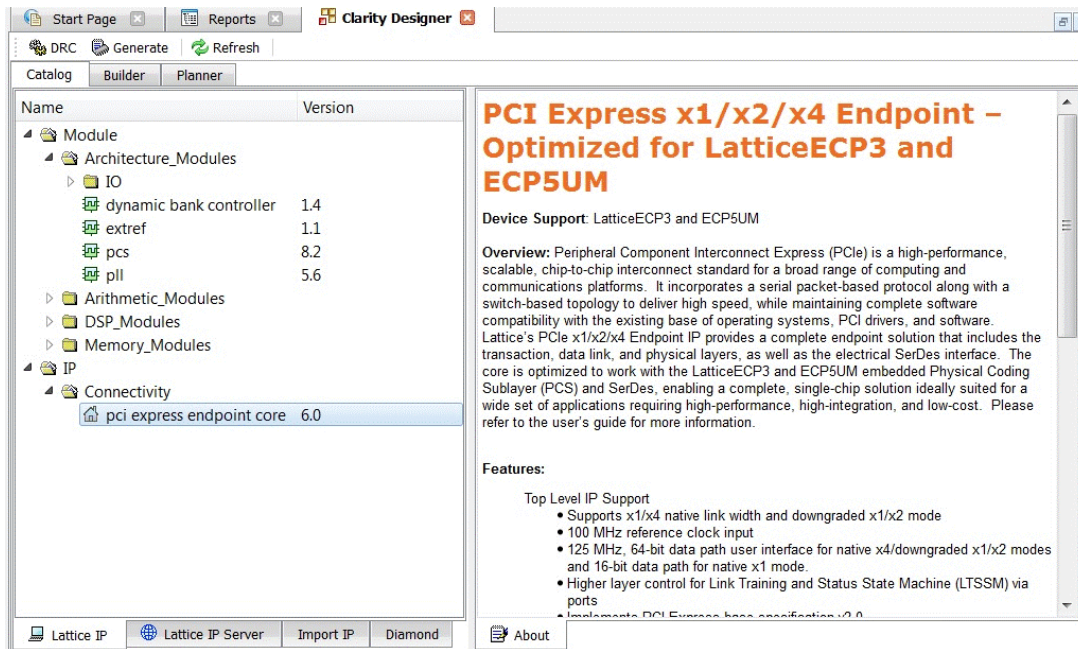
Start Page Reports Clarity Designer

DRC Generate Refresh

Catalog Builder Planner

| Name | Version |
|---|---|
| Module | |
| Architecture_Modules | |
| IO | |
| dynamic bank controller | 1.4 |
| extref | 1.1 |
| pcs | 8.2 |
| pll | 5.6 |
| Arithmetic_Modules | |
| DSP_Modules | |
| Memory_Modules | |
| IP | |
| Connectivity | |
| pci express endpoint core | 6.0 |

PCI Express x1/x2/x4 Endpoint – Optimized for LatticeECP3 and ECP5UM

Device Support: LatticeECP3 and ECP5UM

Overview: Peripheral Component Interconnect Express (PCIe) is a high-performance, scalable, chip-to-chip interconnect standard for a broad range of computing and communications platforms. It incorporates a serial packet-based protocol along with a switch-based topology to deliver high speed, while maintaining complete software compatibility with the existing base of operating systems, PCI drivers, and software. Lattice's PCIe x1/x2/x4 Endpoint IP provides a complete endpoint solution that includes the transaction, data link, and physical layers, as well as the electrical SerDes interface. The core is optimized to work with the LatticeECP3 and ECP5UM embedded Physical Coding Sublayer (PCS) and SerDes, enabling a complete, single-chip solution ideally suited for a wide set of applications requiring high-performance, high-integration, and low-cost. Please refer to the user's guide for more information.

Features:

Top Level IP Support
• Supports x1/x4 native link width and downgraded x1/x2 mode
• 100 MHz reference clock input
• 125 MHz, 64-bit data path user interface for native x4/downgraded x1/x2 modes and 16-bit data path for native x1 mode.
• Higher layer control for Link Training and Status State Machine (LTSSM) via ports
• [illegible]

Lattice IP Lattice IP Server Import IP Diamond

About